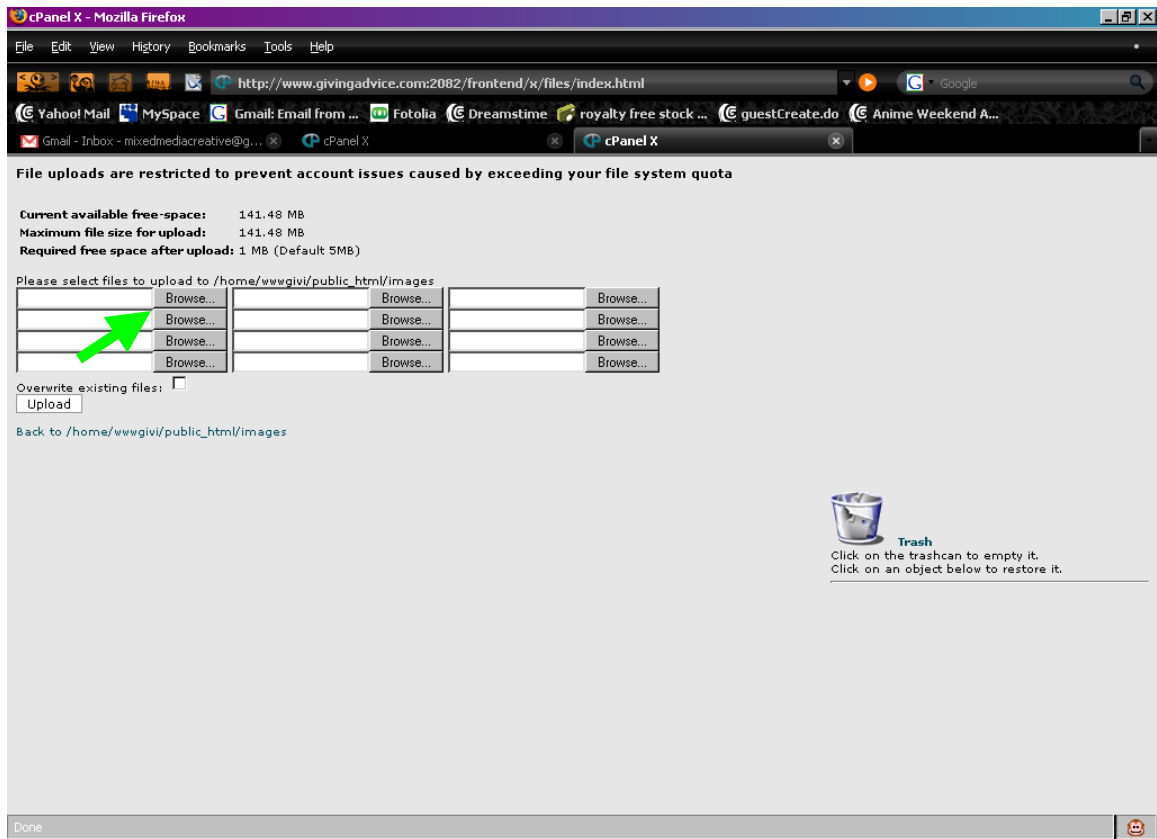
cPanel X - Mozilla Firefox

File Edit View History Bookmarks Tools Help

http://www.givingadvice.com:2082/frontend/x/files/index.html

Google

Yahoo! Mail MySpace Gmail: Email from ... Fotolia Dreamstime royalty free stock ... guestCreate.do Anime Weekend A...

Gmail - Inbox - mixedmediacreative@g... cPanel X cPanel X

File uploads are restricted to prevent account issues caused by exceeding your file system quota

Current available free-space: 141.48 MB
Maximum file size for upload: 141.48 MB
Required free space after upload: 1 MB (Default 5MB)

Please select files to upload to /home/wwwgivi/public_html/images

| Browse... | Browse... | Browse... |
|---|---|---|
| Browse... | Browse... | Browse... |
| Browse... | Browse... | Browse... |
| Browse... | Browse... | Browse... |

Overwrite existing files:
Upload

Back to /home/wwwgivi/public_html/images

Trash
Click on the trashcan to empty it.
Click on an object below to restore it.

Done